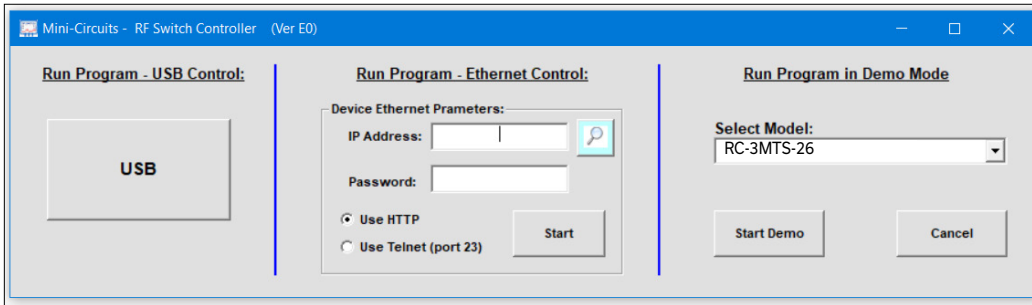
Mini-Circuits - RF Switch Controller (Ver E0)

Run Program - USB Control:

USB

Run Program - Ethernet Control:

Device Ethernet Prameters:

IP Address:

Password:

Use HTTP

Use Telnet (port 23)

Start

Run Program in Demo Mode

Select Model:

RC-3MTS-26

Start Demo

Cancel